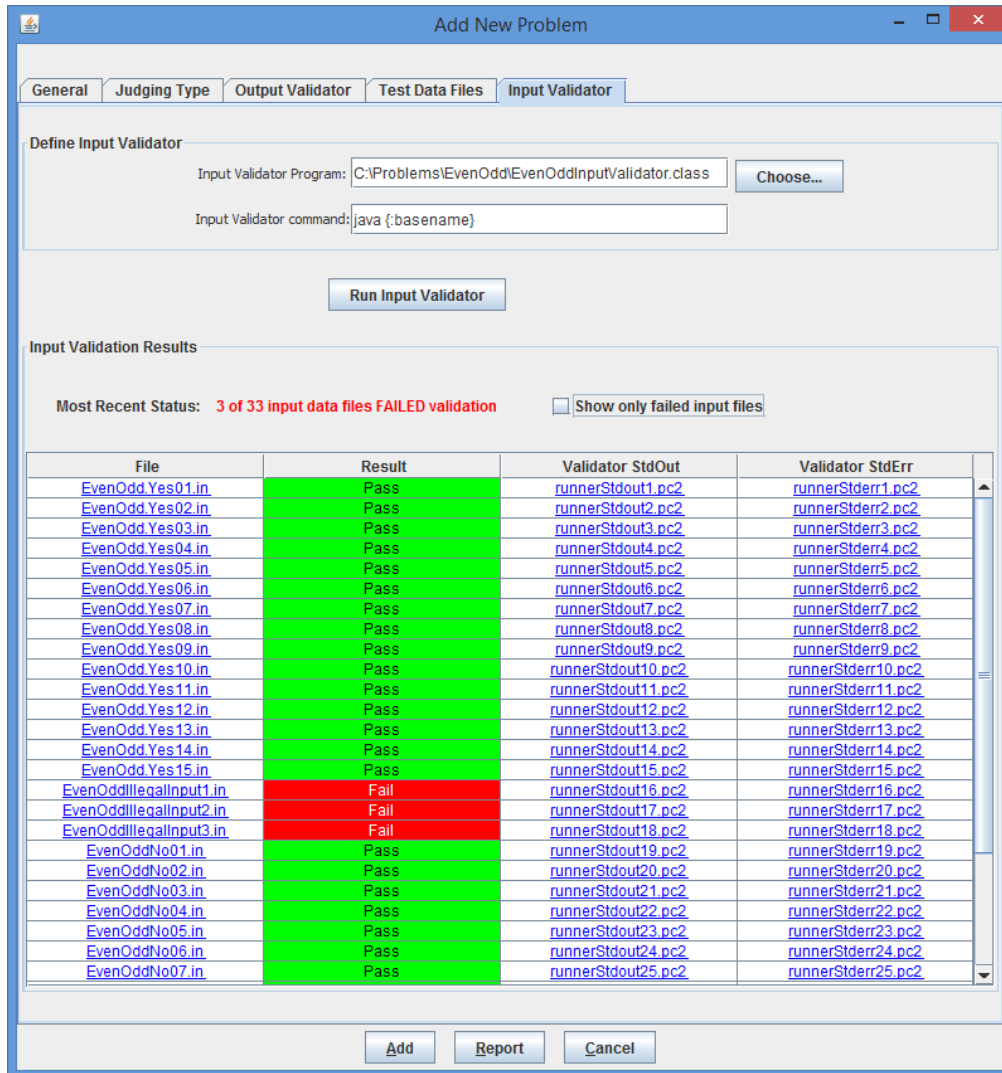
Add New Problem

General | Judging Type | Output Validator | Test Data Files | Input Validator

Define Input Validator

Input Validator Program: C:\Problems\EvenOdd\EvenOddInputValidator.class

Choose...

Input Validator command: java {:basename}

Run Input Validator

Input Validation Results

Most Recent Status: 3 of 33 input data files FAILED validation

Show only failed input files

| File | Result | Validator StdOut | Validator StdErr |
|---|---|---|---|
| EvenOdd.Yes01.in | Pass | runnerStdout1.pc2 | runnerStderr1.pc2 |
| EvenOdd.Yes02.in | Pass | runnerStdout2.pc2 | runnerStderr2.pc2 |
| EvenOdd.Yes03.in | Pass | runnerStdout3.pc2 | runnerStderr3.pc2 |
| EvenOdd.Yes04.in | Pass | runnerStdout4.pc2 | runnerStderr4.pc2 |
| EvenOdd.Yes05.in | Pass | runnerStdout5.pc2 | runnerStderr5.pc2 |
| EvenOdd.Yes06.in | Pass | runnerStdout6.pc2 | runnerStderr6.pc2 |
| EvenOdd.Yes07.in | Pass | runnerStdout7.pc2 | runnerStderr7.pc2 |
| EvenOdd.Yes08.in | Pass | runnerStdout8.pc2 | runnerStderr8.pc2 |
| EvenOdd.Yes09.in | Pass | runnerStdout9.pc2 | runnerStderr9.pc2 |
| EvenOdd.Yes10.in | Pass | runnerStdout10.pc2 | runnerStderr10.pc2 |
| EvenOdd.Yes11.in | Pass | runnerStdout11.pc2 | runnerStderr11.pc2 |
| EvenOdd.Yes12.in | Pass | runnerStdout12.pc2 | runnerStderr12.pc2 |
| EvenOdd.Yes13.in | Pass | runnerStdout13.pc2 | runnerStderr13.pc2 |
| EvenOdd.Yes14.in | Pass | runnerStdout14.pc2 | runnerStderr14.pc2 |
| EvenOdd.Yes15.in | Pass | runnerStdout15.pc2 | runnerStderr15.pc2 |
| EvenOddIllegalInput1.in | Fail | runnerStdout16.pc2 | runnerStderr16.pc2 |
| EvenOddIllegalInput2.in | Fail | runnerStdout17.pc2 | runnerStderr17.pc2 |
| EvenOddIllegalInput3.in | Fail | runnerStdout18.pc2 | runnerStderr18.pc2 |
| EvenOddNo01.in | Pass | runnerStdout19.pc2 | runnerStderr19.pc2 |
| EvenOddNo02.in | Pass | runnerStdout20.pc2 | runnerStderr20.pc2 |
| EvenOddNo03.in | Pass | runnerStdout21.pc2 | runnerStderr21.pc2 |
| EvenOddNo04.in | Pass | runnerStdout22.pc2 | runnerStderr22.pc2 |
| EvenOddNo05.in | Pass | runnerStdout23.pc2 | runnerStderr23.pc2 |
| EvenOddNo06.in | Pass | runnerStdout24.pc2 | runnerStderr24.pc2 |
| EvenOddNo07.in | Pass | runnerStdout25.pc2 | runnerStderr25.pc2 |

Add | Report | Cancel